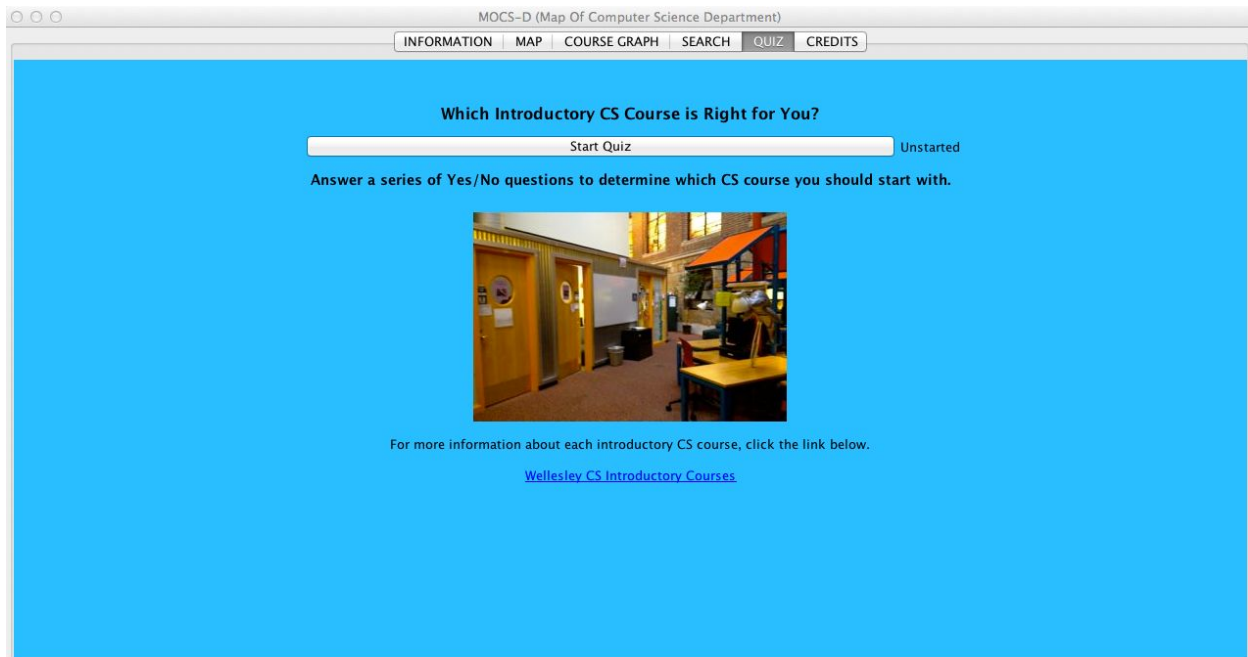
MOCS-D (Map Of Computer Science Department)

INFORMATION | MAP | COURSE GRAPH | SEARCH | QUIZ | CREDITS

Which Introductory CS Course is Right for You?

Start Quiz Unstarted

Answer a series of Yes/No questions to determine which CS course you should start with.

For more information about each introductory CS course, click the link below.

Wellesley CS Introductory Courses